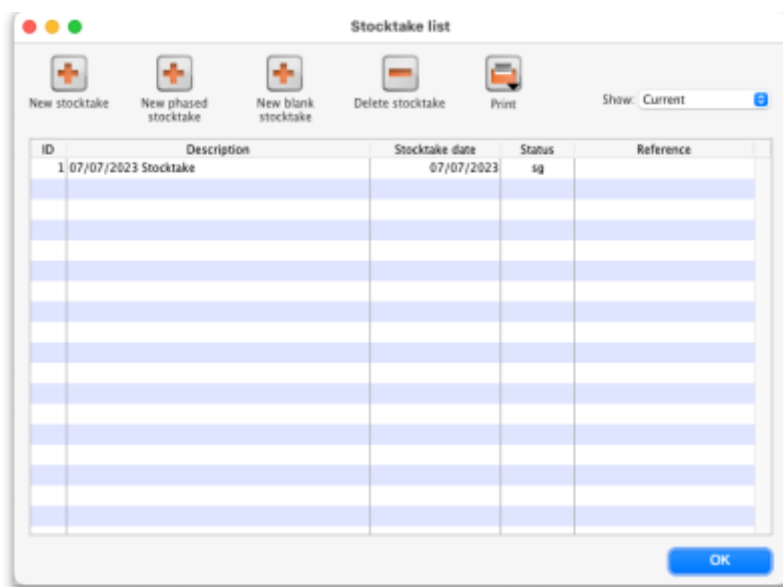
Stocktake list

New stocktake

New phased stocktake

New blank stocktake

Delete stocktake

Print

Show: Current

| ID | Description | Stocktake date | Status | Reference |
|---|---|---|---|---|
| 1 | 07/07/2023 Stocktake | 07/07/2023 | sg | |

OK